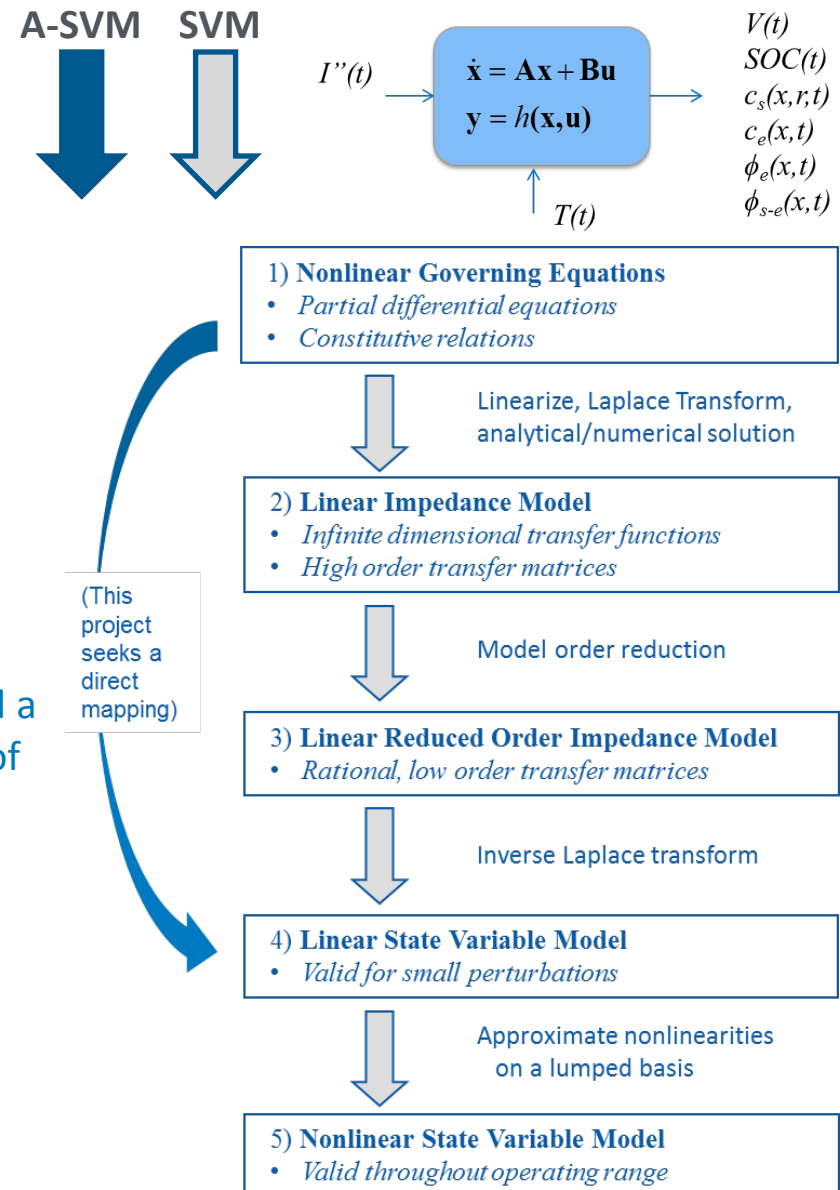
A-SVM SVM

$I''(t)$

$\dot{\mathbf{x}} = \mathbf{Ax} + \mathbf{Bu}$
$\mathbf{y} = h(\mathbf{x},\mathbf{u})$

$T(t)$

$V(t)$
$SOC(t)$
$c_s(x,r,t)$
$c_e(x,t)$
$\phi_e(x,t)$
$\phi_{s-e}(x,t)$

1) Nonlinear Governing Equations
• Partial differential equations
• Constitutive relations

Linearize, Laplace Transform, analytical/numerical solution

2) Linear Impedance Model
• Infinite dimensional transfer functions
• High order transfer matrices

Model order reduction

(This project seeks a direct mapping)

l a
of

3) Linear Reduced Order Impedance Model
• Rational, low order transfer matrices

Inverse Laplace transform

4) Linear State Variable Model
• Valid for small perturbations

Approximate nonlinearities on a lumped basis

5) Nonlinear State Variable Model
• Valid throughout operating range